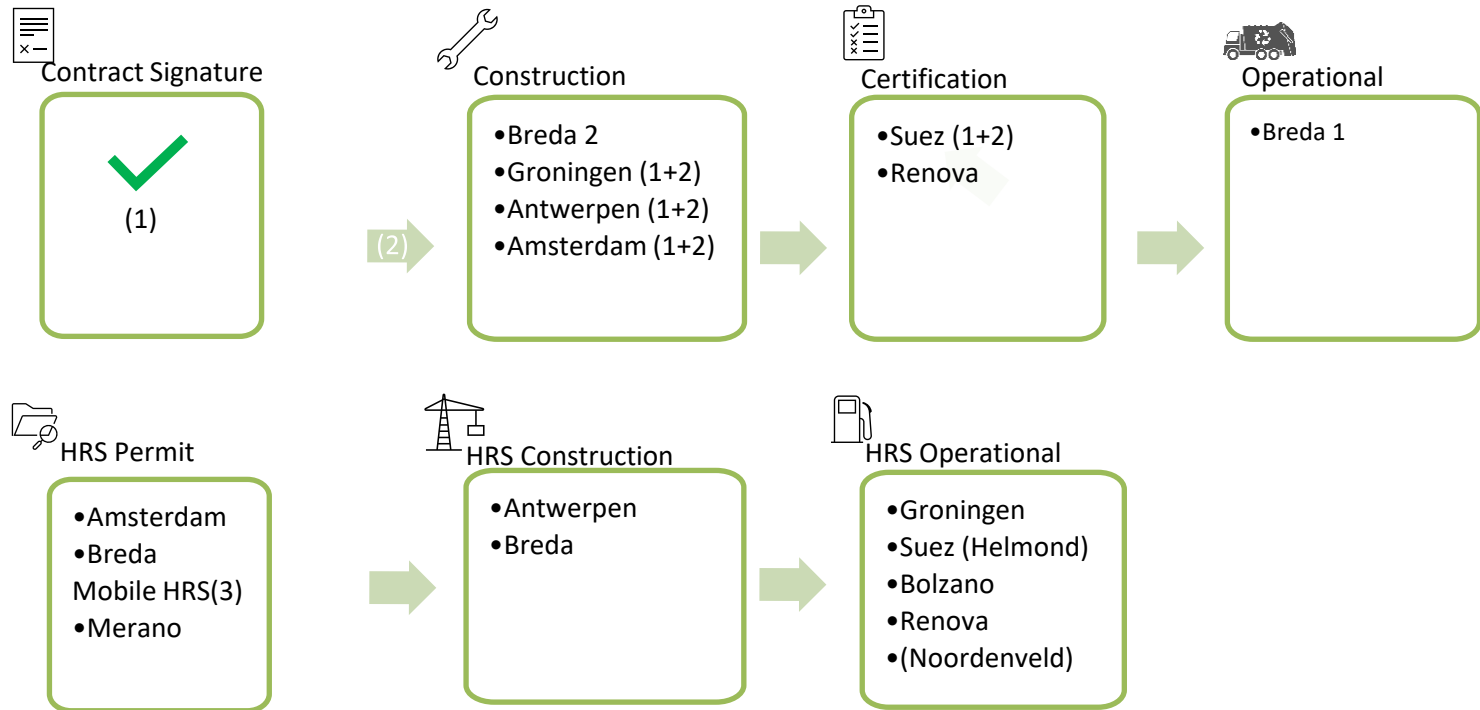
Contract Signature

(1)

(2)

Construction

•Breda 2
•Groningen (1+2)
•Antwerpen (1+2)
•Amsterdam (1+2)

Certification

•Suez (1+2)
•Renova

Operational

•Breda 1

HRS Permit

•Amsterdam
•Breda
Mobile HRS(3)
•Merano

HRS Construction

•Antwerpen
•Breda

HRS Operational

•Groningen
•Suez (Helmond)
•Bolzano
•Renova
•(Noordenveld)